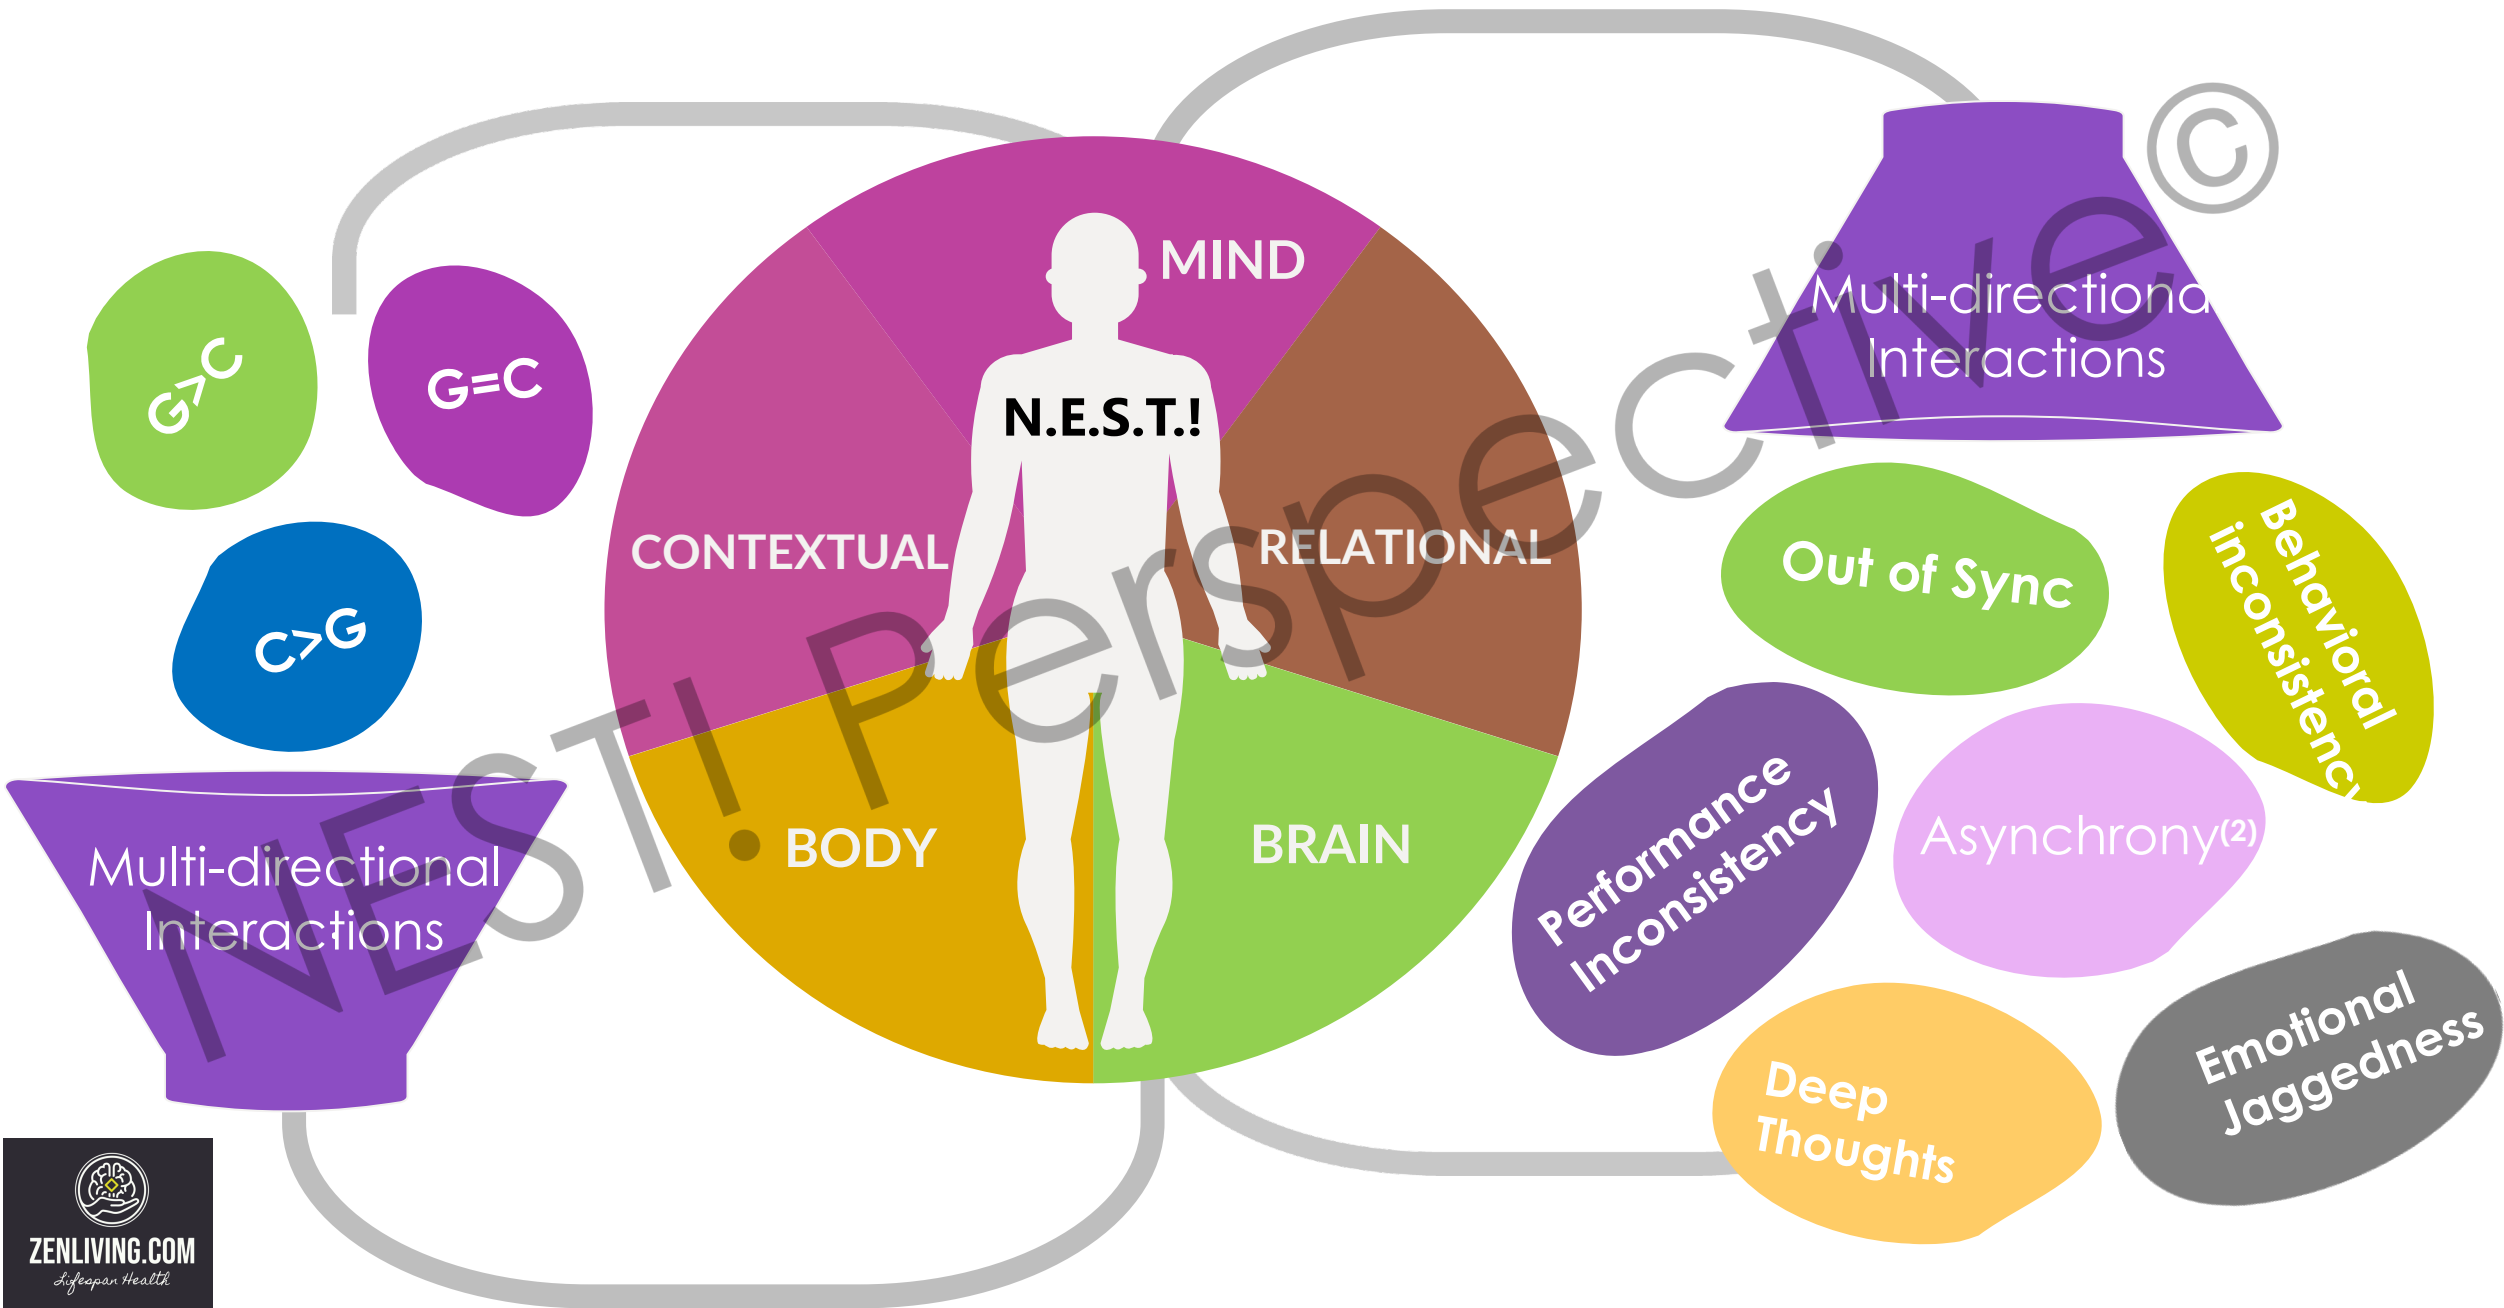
G>C

G=C

C>G

Multi-directional Interactions

MIND

N.E.S.T.!

CONTEXTUAL

RELATIONAL

BODY

BRAIN

N.E.S.T.! Perspective©

Multi-directional Interactions

Out of Sync

Behavioral Inconsistency

Performance Inconsistency

Asynchrony$^{(2)}$

Deep Thoughts

Emotional Jaggedness

ZENLIVING.COM
Lifespan Health